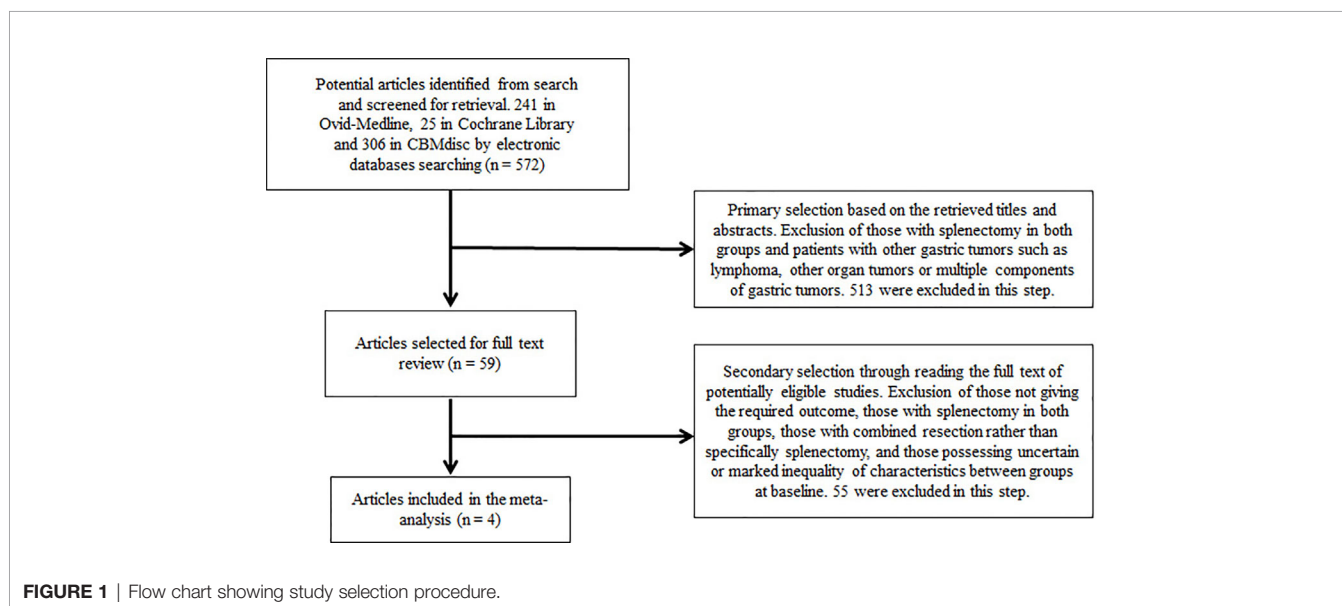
Potential articles identified from search and screened for retrieval. 241 in Ovid-Medline, 25 in Cochrane Library and 306 in CBMdisc by electronic databases searching (n = 572)

Primary selection based on the retrieved titles and abstracts. Exclusion of those with splenectomy in both groups and patients with other gastric tumors such as lymphoma, other organ tumors or multiple components of gastric tumors. 513 were excluded in this step.

Articles selected for full text review (n = 59)

Secondary selection through reading the full text of potentially eligible studies. Exclusion of those not giving the required outcome, those with splenectomy in both groups, those with combined resection rather than specifically splenectomy, and those possessing uncertain or marked inequality of characteristics between groups at baseline. 55 were excluded in this step.

Articles included in the meta-analysis (n = 4)

FIGURE 1 | Flow chart showing study selection procedure.